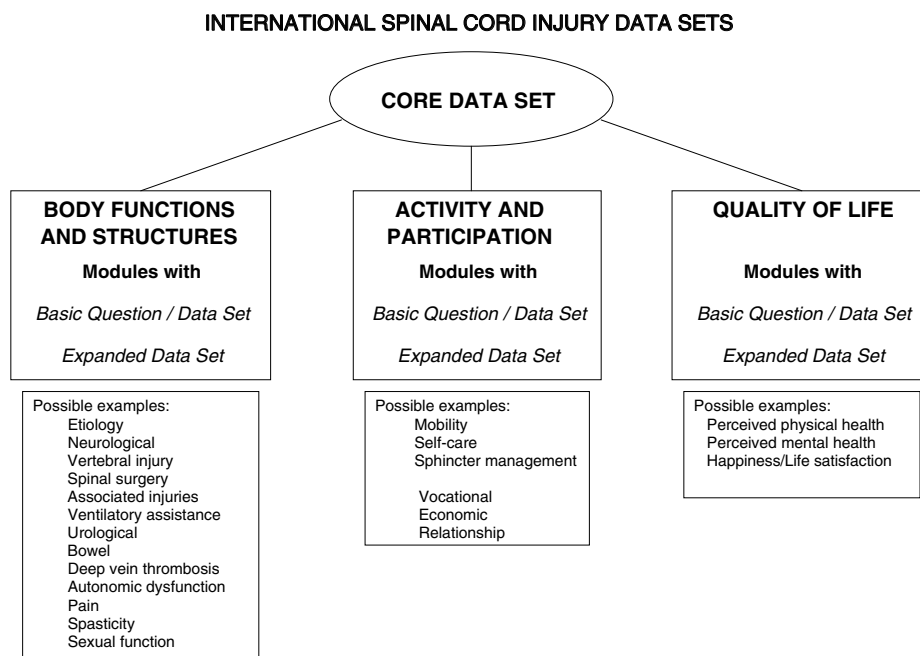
INTERNATIONAL SPINAL CORD INJURY DATA SETS

CORE DATA SET

BODY FUNCTIONS AND STRUCTURES

Modules with

*Basic Question / Data Set*

*Expanded Data Set*

Possible examples:
Etiology
Neurological
Vertebral injury
Spinal surgery
Associated injuries
Ventilatory assistance
Urological
Bowel
Deep vein thrombosis
Autonomic dysfunction
Pain
Spasticity
Sexual function

ACTIVITY AND PARTICIPATION

Modules with

*Basic Question / Data Set*

*Expanded Data Set*

Possible examples:
Mobility
Self-care
Sphincter management

Vocational
Economic
Relationship

QUALITY OF LIFE

Modules with

*Basic Question / Data Set*

*Expanded Data Set*

Possible examples:
Perceived physical health
Perceived mental health
Happiness/Life satisfaction